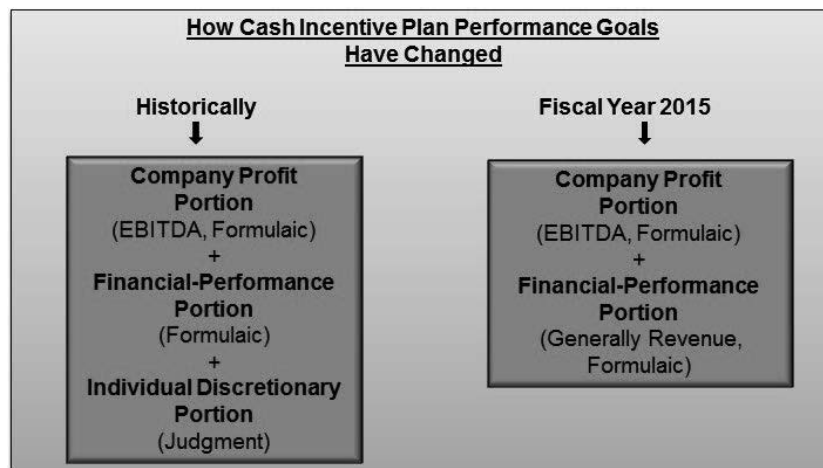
How Cash Incentive Plan Performance Goals Have Changed

Historically

Company Profit Portion
(EBITDA, Formulaic)
+
Financial-Performance Portion
(Formulaic)
+
Individual Discretionary Portion
(Judgment)

Fiscal Year 2015

Company Profit Portion
(EBITDA, Formulaic)
+
Financial-Performance Portion
(Generally Revenue, Formulaic)